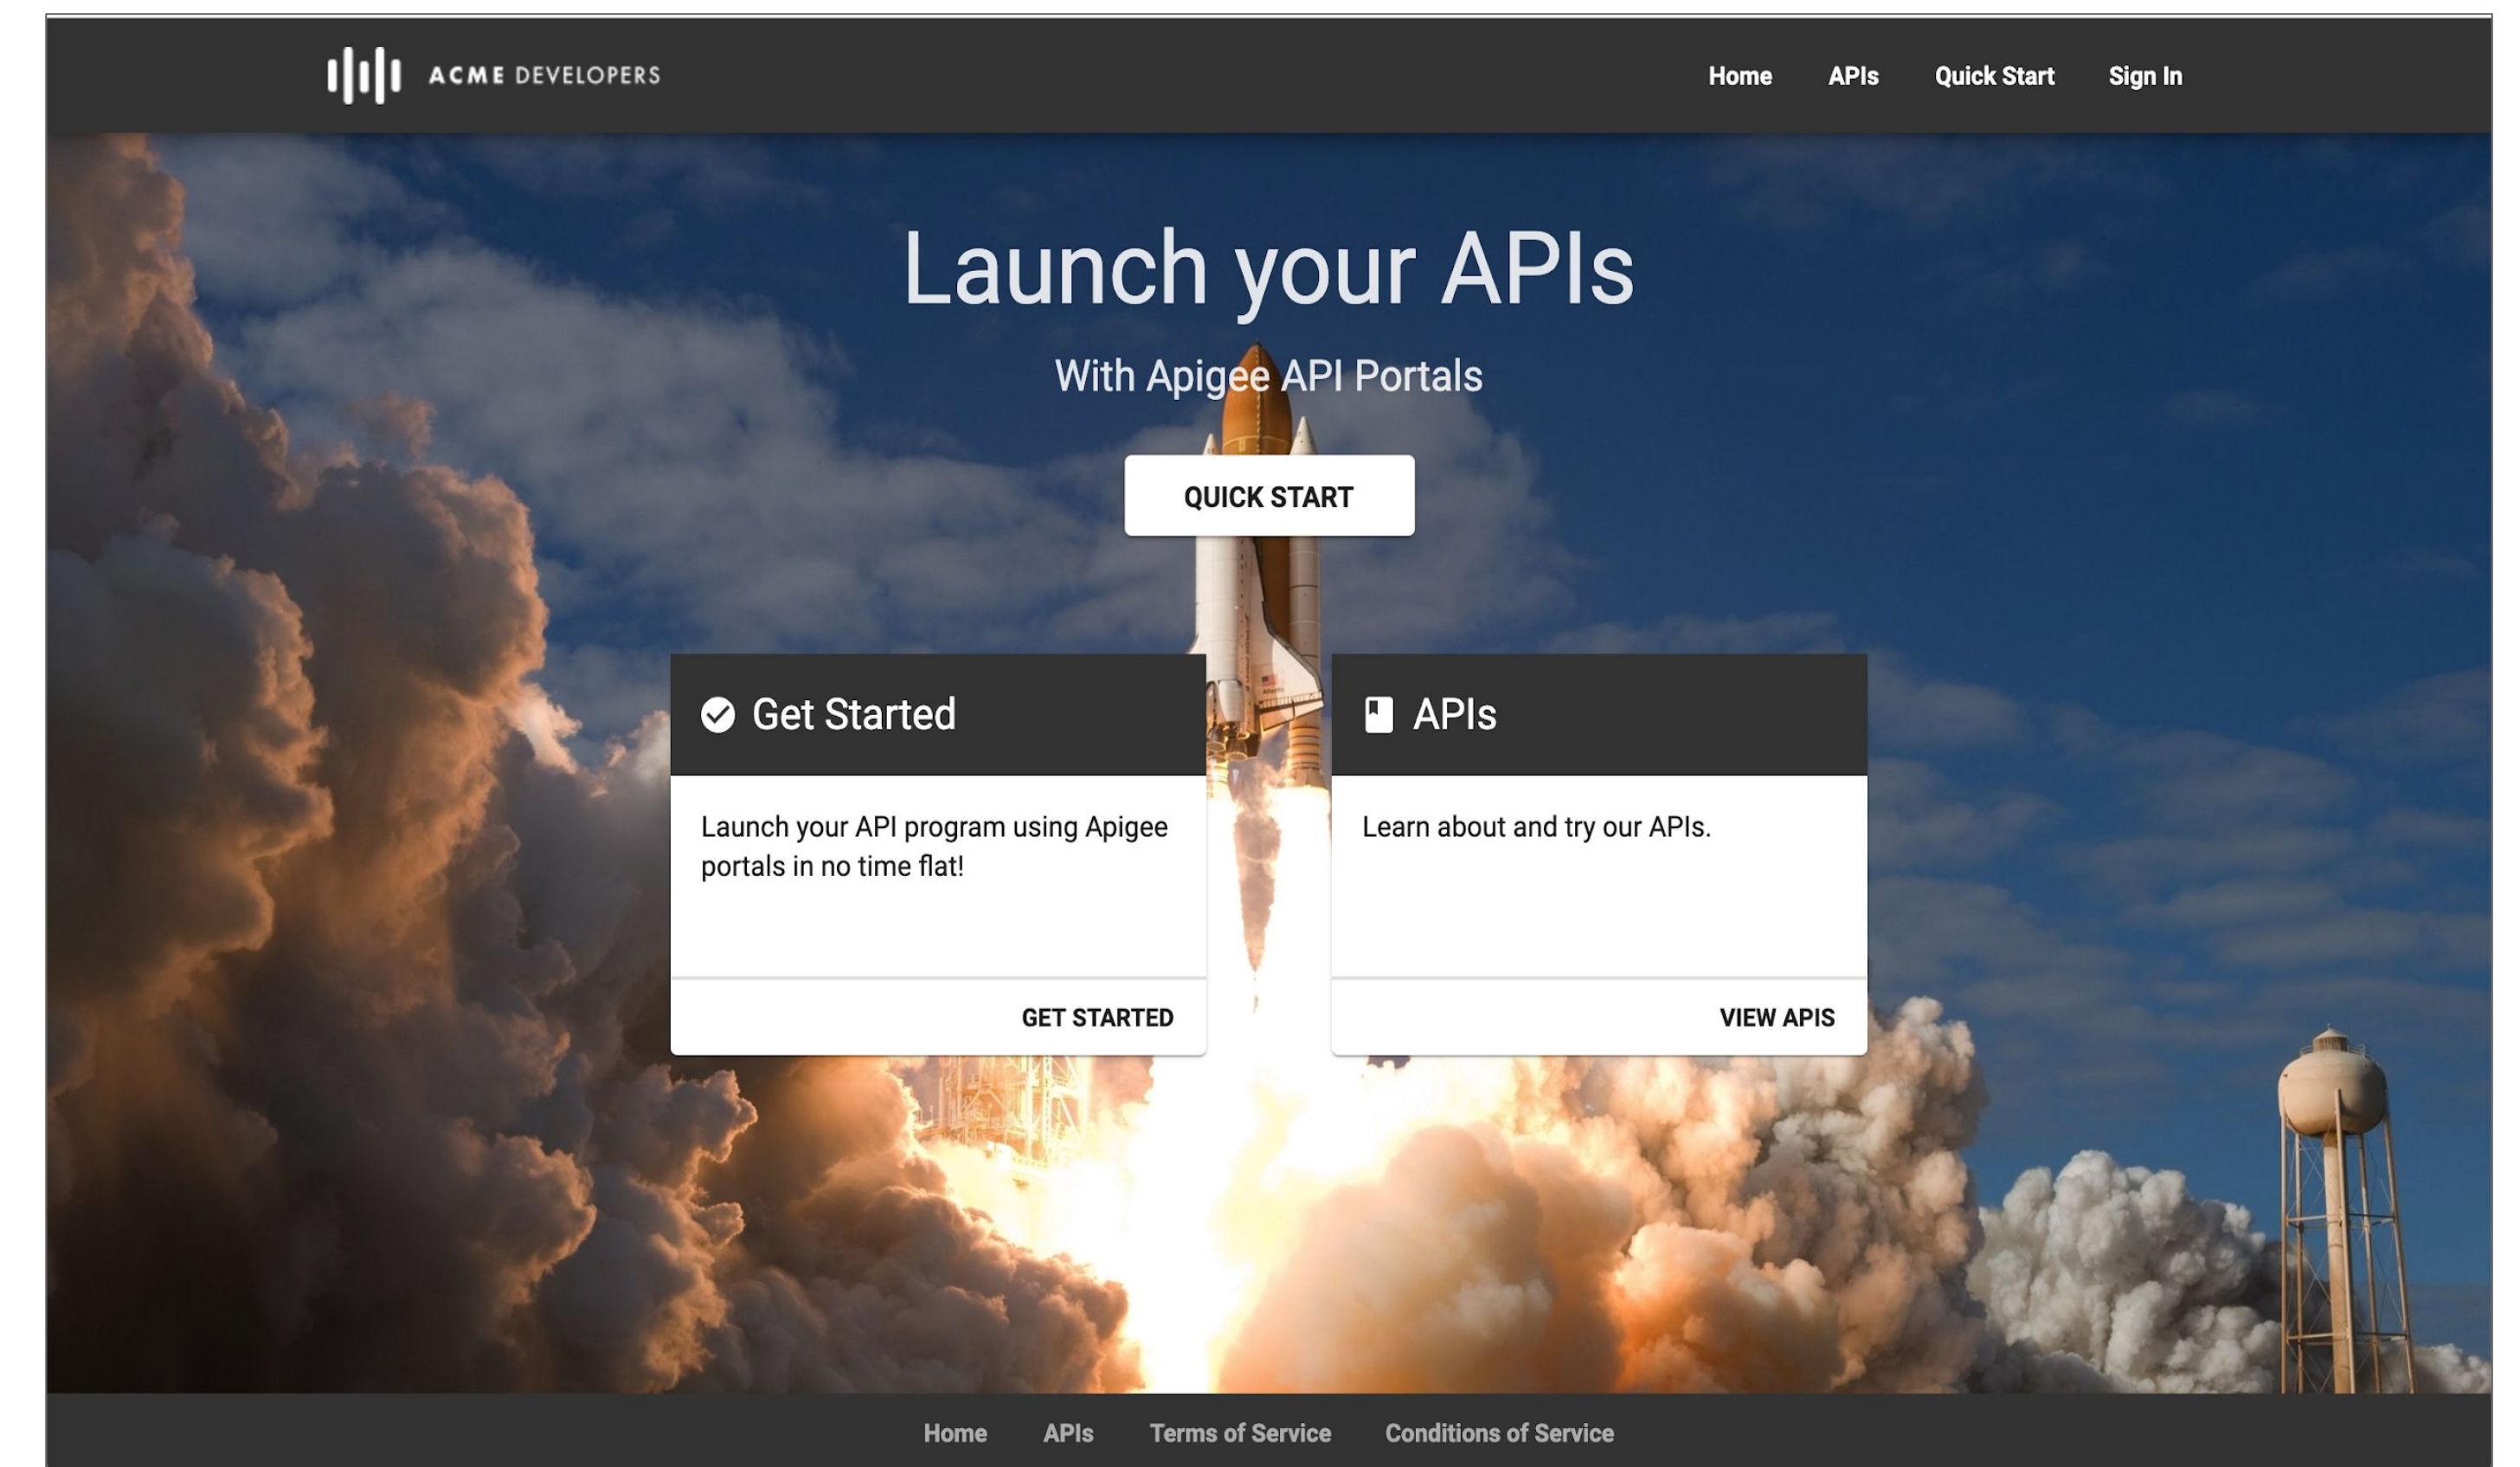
ACME DEVELOPERS

Home APIs Quick Start Sign In

Launch your APIs

With Apigee API Portals

QUICK START

Get Started

Launch your API program using Apigee portals in no time flat!

GET STARTED

APIs

Learn about and try our APIs.

VIEW APIS

Home APIs Terms of Service Conditions of Service